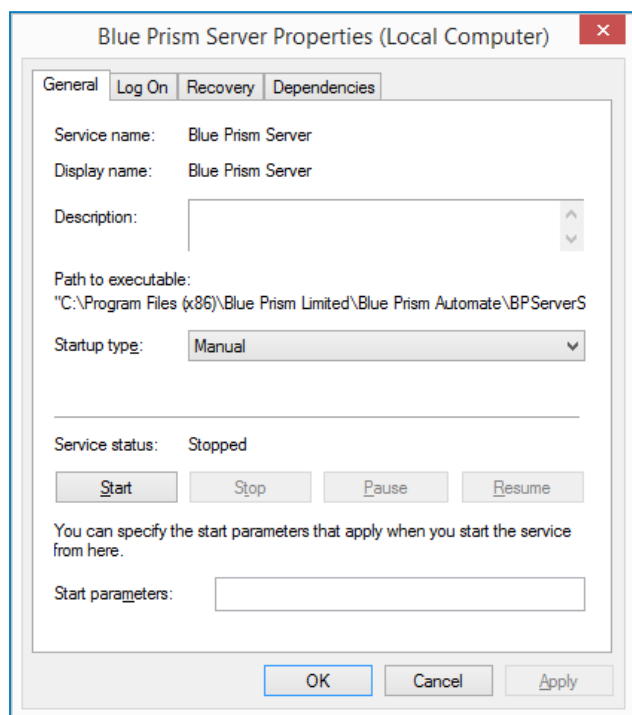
Blue Prism Server Properties (Local Computer)

General | Log On | Recovery | Dependencies

Service name: Blue Prism Server

Display name: Blue Prism Server

Description:

Path to executable:
"C:\Program Files (x86)\Blue Prism Limited\Blue Prism Automate\BPServerS

Startup type: Manual

Service status: Stopped

Start | Stop | Pause | Resume

You can specify the start parameters that apply when you start the service from here.

Start parameters:

OK | Cancel | Apply